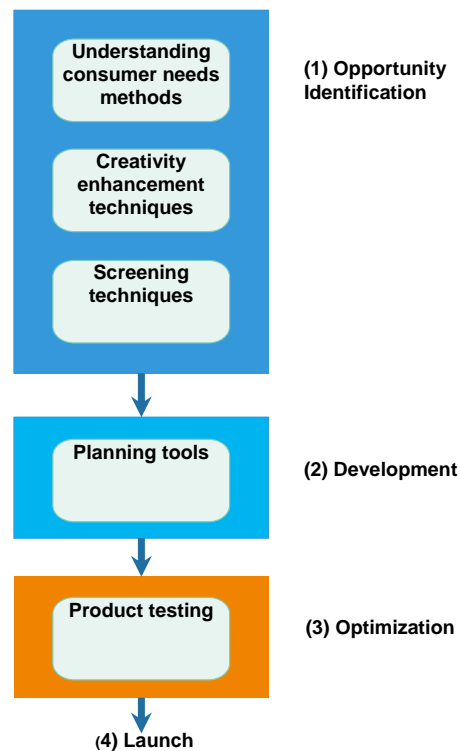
Understanding consumer needs methods

Creativity enhancement techniques

Screening techniques

(1) Opportunity Identification

Planning tools

(2) Development

Product testing

(3) Optimization

(4) Launch